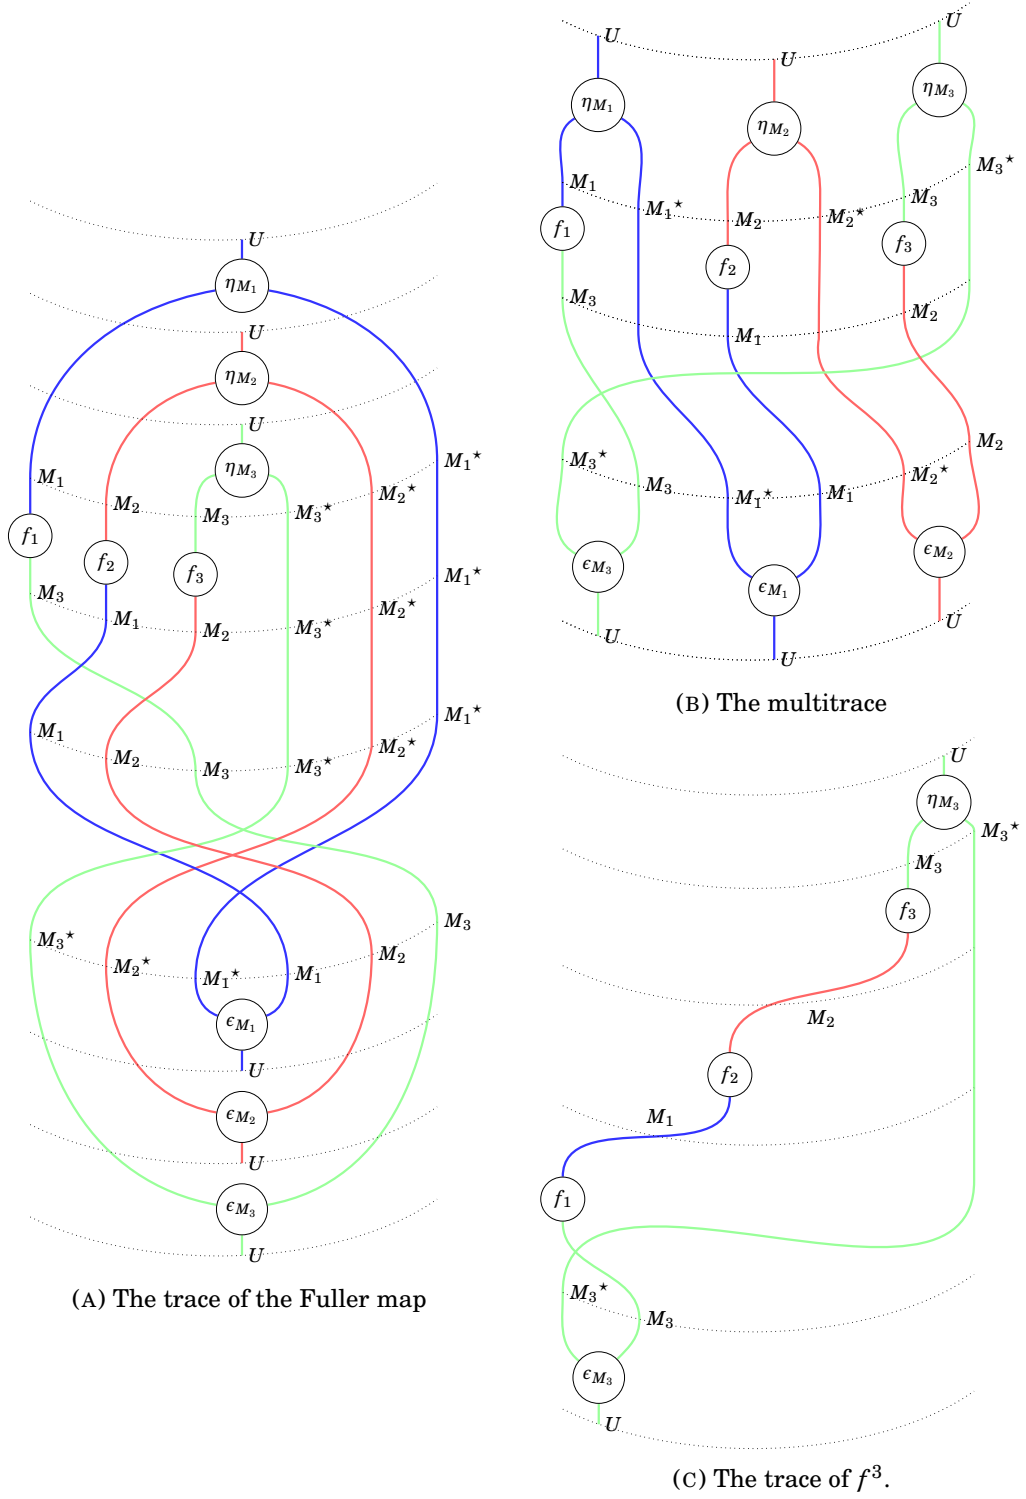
$U$
$\eta_{M_1}$
$U$
$\eta_{M_2}$
$U$
$\eta_{M_3}$
$M_1$ $M_2$ $M_3$ $M_3{}^\star$ $M_2{}^\star$ $M_1{}^\star$
$f_1$ $f_2$ $f_3$
$M_3$ $M_1$ $M_2$ $M_3{}^\star$ $M_2{}^\star$ $M_1{}^\star$
$M_1$ $M_2$ $M_3$ $M_3{}^\star$ $M_2{}^\star$ $M_1{}^\star$
$M_3{}^\star$ $M_2{}^\star$ $M_1{}^\star$ $M_1$ $M_2$ $M_3$
$\epsilon_{M_1}$
$U$
$\epsilon_{M_2}$
$U$
$\epsilon_{M_3}$
$U$

(A) The trace of the Fuller map

$U$ $U$ $U$
$\eta_{M_1}$ $\eta_{M_2}$ $\eta_{M_3}$
$M_3{}^\star$
$M_1$ $M_1{}^\star$ $M_2$ $M_2{}^\star$ $M_3$
$f_1$ $f_2$ $f_3$
$M_3$ $M_1$ $M_2$
$M_2$
$M_3{}^\star$ $M_3$ $M_1{}^\star$ $M_1$ $M_2{}^\star$
$\epsilon_{M_3}$ $\epsilon_{M_1}$ $\epsilon_{M_2}$
$U$ $U$ $U$

(B) The multitrace

$U$
$\eta_{M_3}$
$M_3{}^\star$
$M_3$
$f_3$
$M_2$
$f_2$
$M_1$
$f_1$
$M_3{}^\star$
$M_3$
$\epsilon_{M_3}$
$U$

(C) The trace of $f^3$.